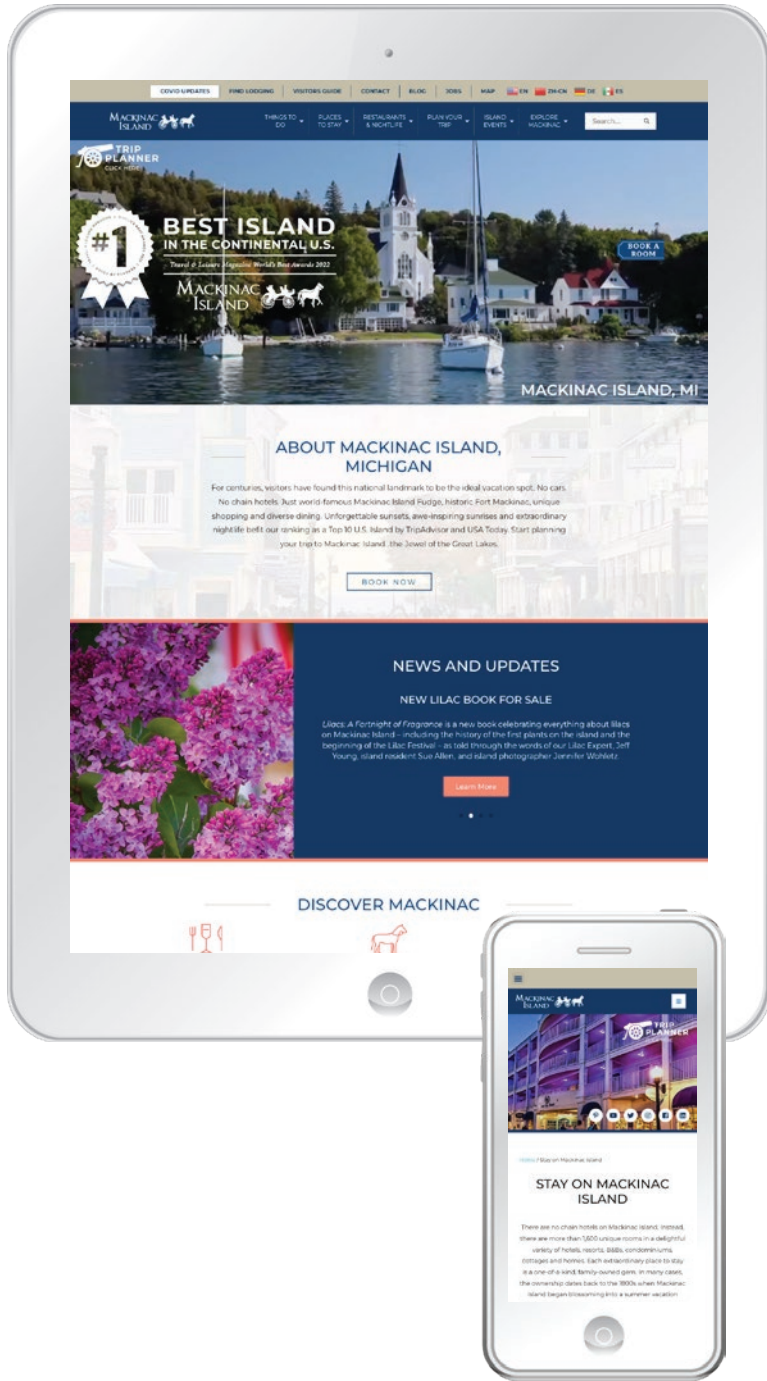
COVID UPDATES | FIND LODGING | VISITORS GUIDE | CONTACT | BLOG | JOBS | MAP | EN | ZH-CN | DE | ES

MACKINAC ISLAND

THINGS TO DO | PLACES TO STAY | RESTAURANTS & NIGHTLIFE | PLAN YOUR TRIP | ISLAND EVENTS | EXPLORE MACKINAC | Search...

TRIP PLANNER
CLICK HERE!

#1

BEST ISLAND
IN THE CONTINENTAL U.S.
Travel & Leisure Magazine World's Best Awards 2022

MACKINAC ISLAND

BOOK A ROOM

MACKINAC ISLAND, MI

ABOUT MACKINAC ISLAND, MICHIGAN

For centuries, visitors have found this national landmark to be the ideal vacation spot. No cars. No chain hotels. Just world-famous Mackinac Island Fudge, historic Fort Mackinac, unique shopping and diverse dining. Unforgettable sunsets, awe-inspiring sunrises and extraordinary nightlife befit our ranking as a Top 10 U.S. Island by TripAdvisor and USA Today. Start planning your trip to Mackinac Island, the Jewel of the Great Lakes.

BOOK NOW

NEWS AND UPDATES

NEW LILAC BOOK FOR SALE

Lilacs: A Fortnight of Fragrance is a new book celebrating everything about lilacs on Mackinac Island – including the history of the first plants on the island and the beginning of the Lilac Festival – as told through the words of our Lilac Expert, Jeff Young, island resident Sue Allen, and island photographer Jennifer Wohletz.

Learn More

DISCOVER MACKINAC

MACKINAC ISLAND

TRIP PLANNER

Home / Stay on Mackinac Island

STAY ON MACKINAC ISLAND

There are no chain hotels on Mackinac Island. Instead, there are more than 1,600 unique rooms in a delightful variety of hotels, resorts, B&Bs, condominiums, cottages and homes. Each extraordinary place to stay is a one-of-a-kind, family-owned gem. In many cases, the ownership dates back to the 1800s when Mackinac Island began blossoming into a summer vacation